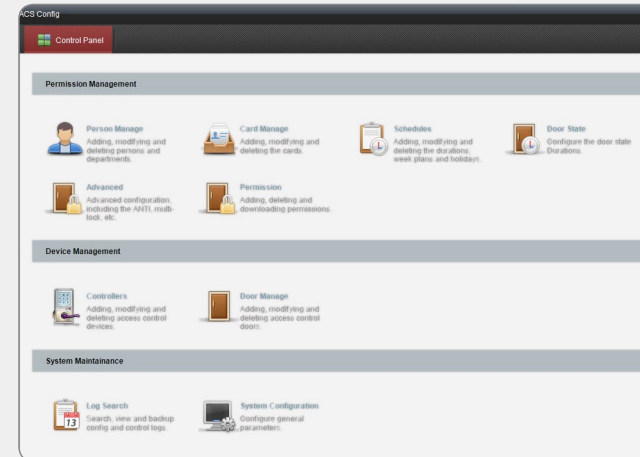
ACS Config

Control Panel

Permission Management

Person Manage
Adding, modifying and deleting persons and departments.

Card Manage
Adding, modifying and deleting the cards.

Schedules
Adding, modifying and deleting the durations, week plans and holidays.

Door State
Configure the door state Durations.

Advanced
Advanced configuration, including the ANTI, multi-lock, etc.

Permission
Adding, deleting and downloading permissions.

Device Management

Controllers
Adding, modifying and deleting access control devices.

Door Manage
Adding, modifying and deleting access control doors.

System Maintainance

13

Log Search
Search, view and backup config and control logs.

System Configuration
Configure general parameters.